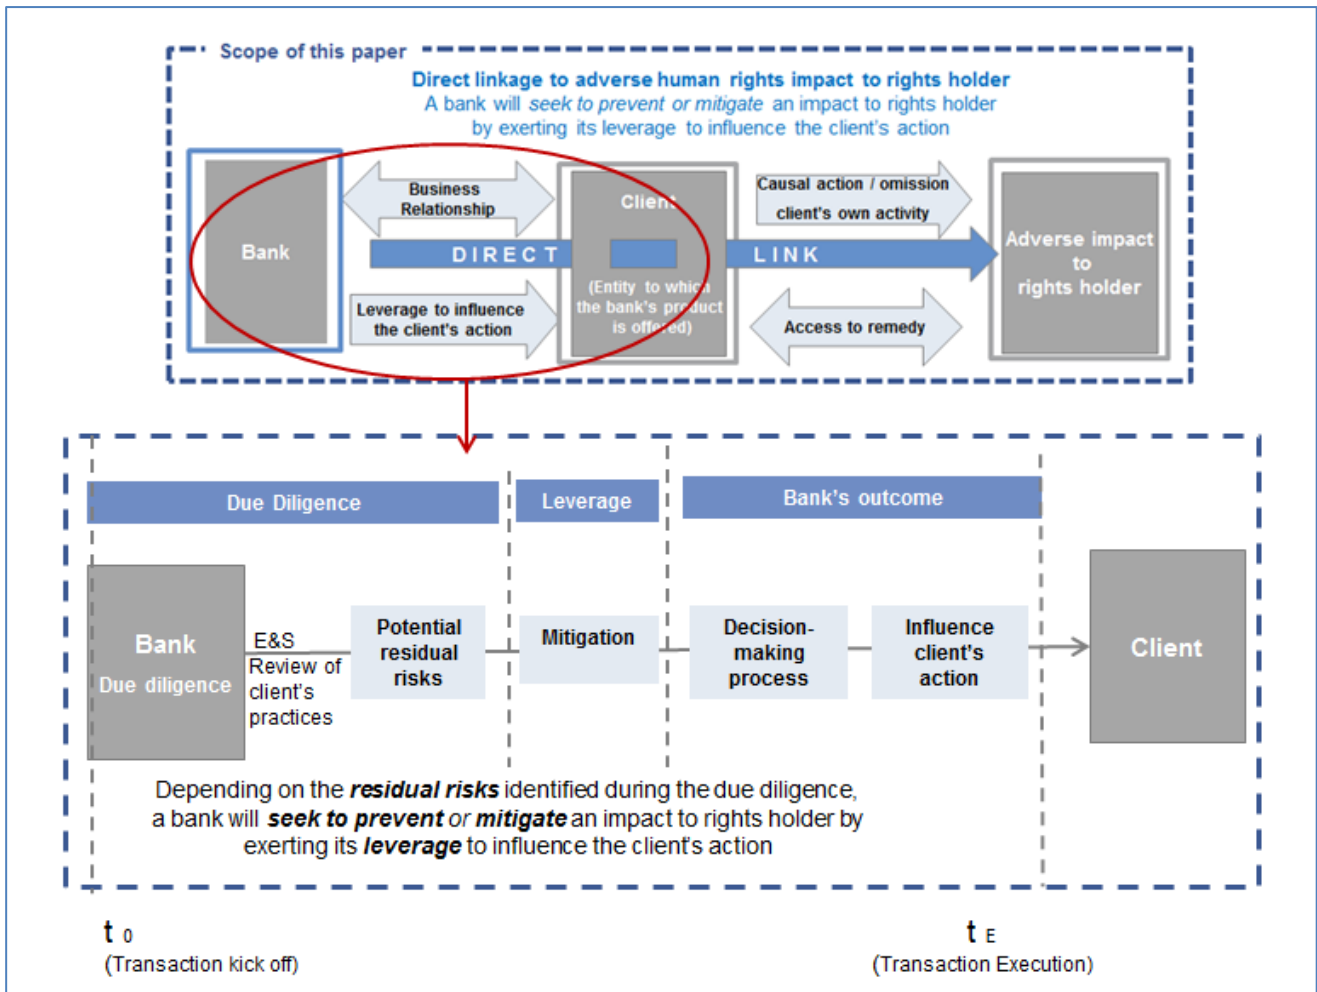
Scope of this paper

Direct linkage to adverse human rights impact to rights holder
A bank will *seek to prevent or mitigate* an impact to rights holder by exerting its leverage to influence the client's action

Bank

Business Relationship

Client

(Entity to which the bank's product is offered)

DIRECT LINK

Leverage to influence the client's action

Causal action / omission
client's own activity

Access to remedy

Adverse impact to rights holder

Due Diligence

Leverage

Bank's outcome

Bank
Due diligence

E&S Review of client's practices

Potential residual risks

Mitigation

Decision-making process

Influence client's action

Client

Depending on the ***residual risks*** identified during the due diligence, a bank will ***seek to prevent*** *or* ***mitigate*** an impact to rights holder by exerting its ***leverage*** to influence the client's action

$t_0$
(Transaction kick off)

$t_E$
(Transaction Execution)